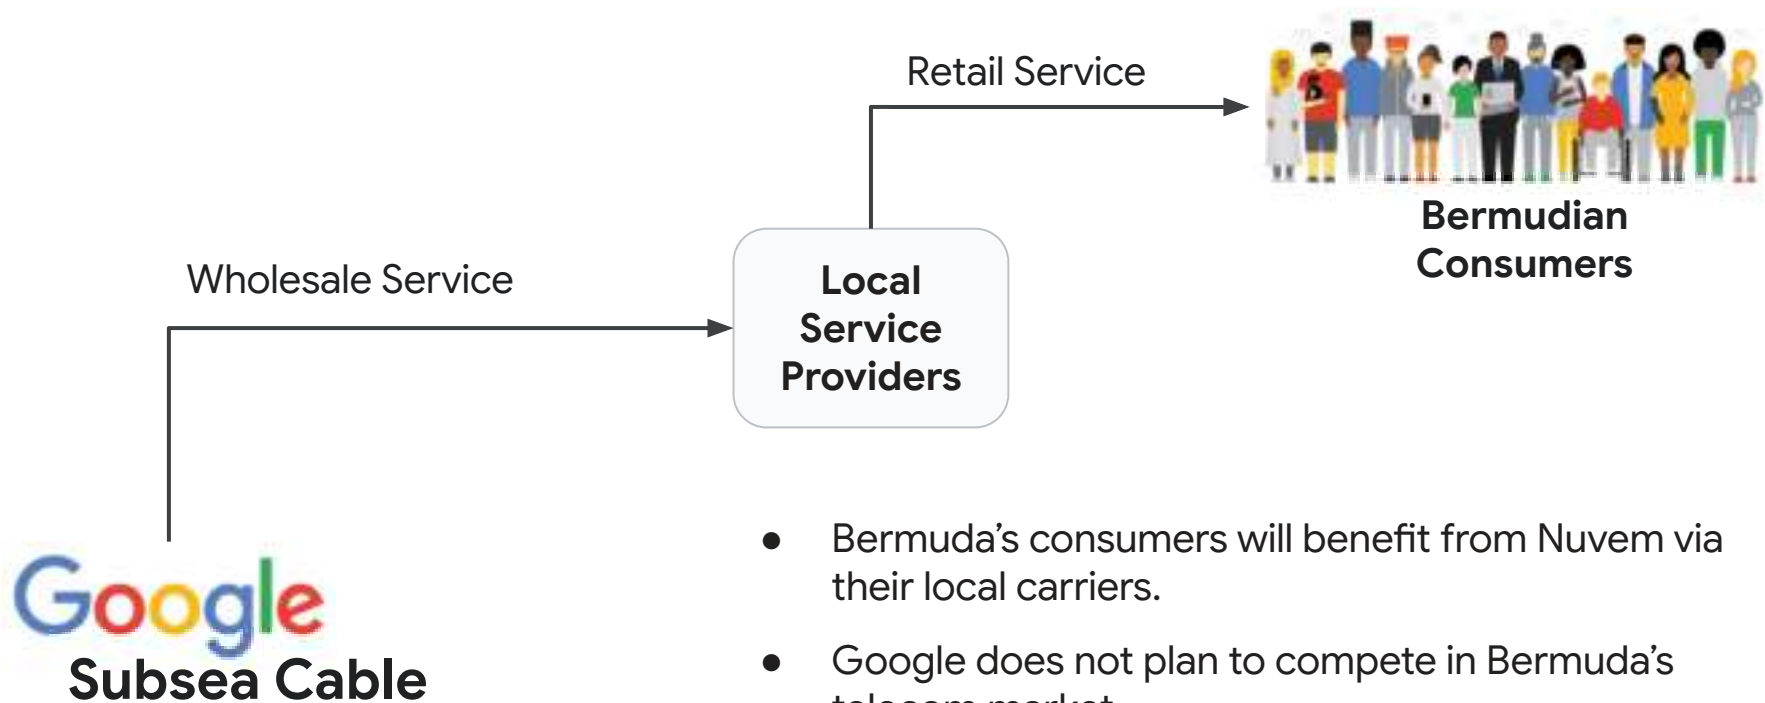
Retail Service

Bermudian Consumers

Wholesale Service

Local Service Providers

Google
Subsea Cable

- Bermuda's consumers will benefit from Nuvem via their local carriers.
- Google does not plan to compete in Bermuda's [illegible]